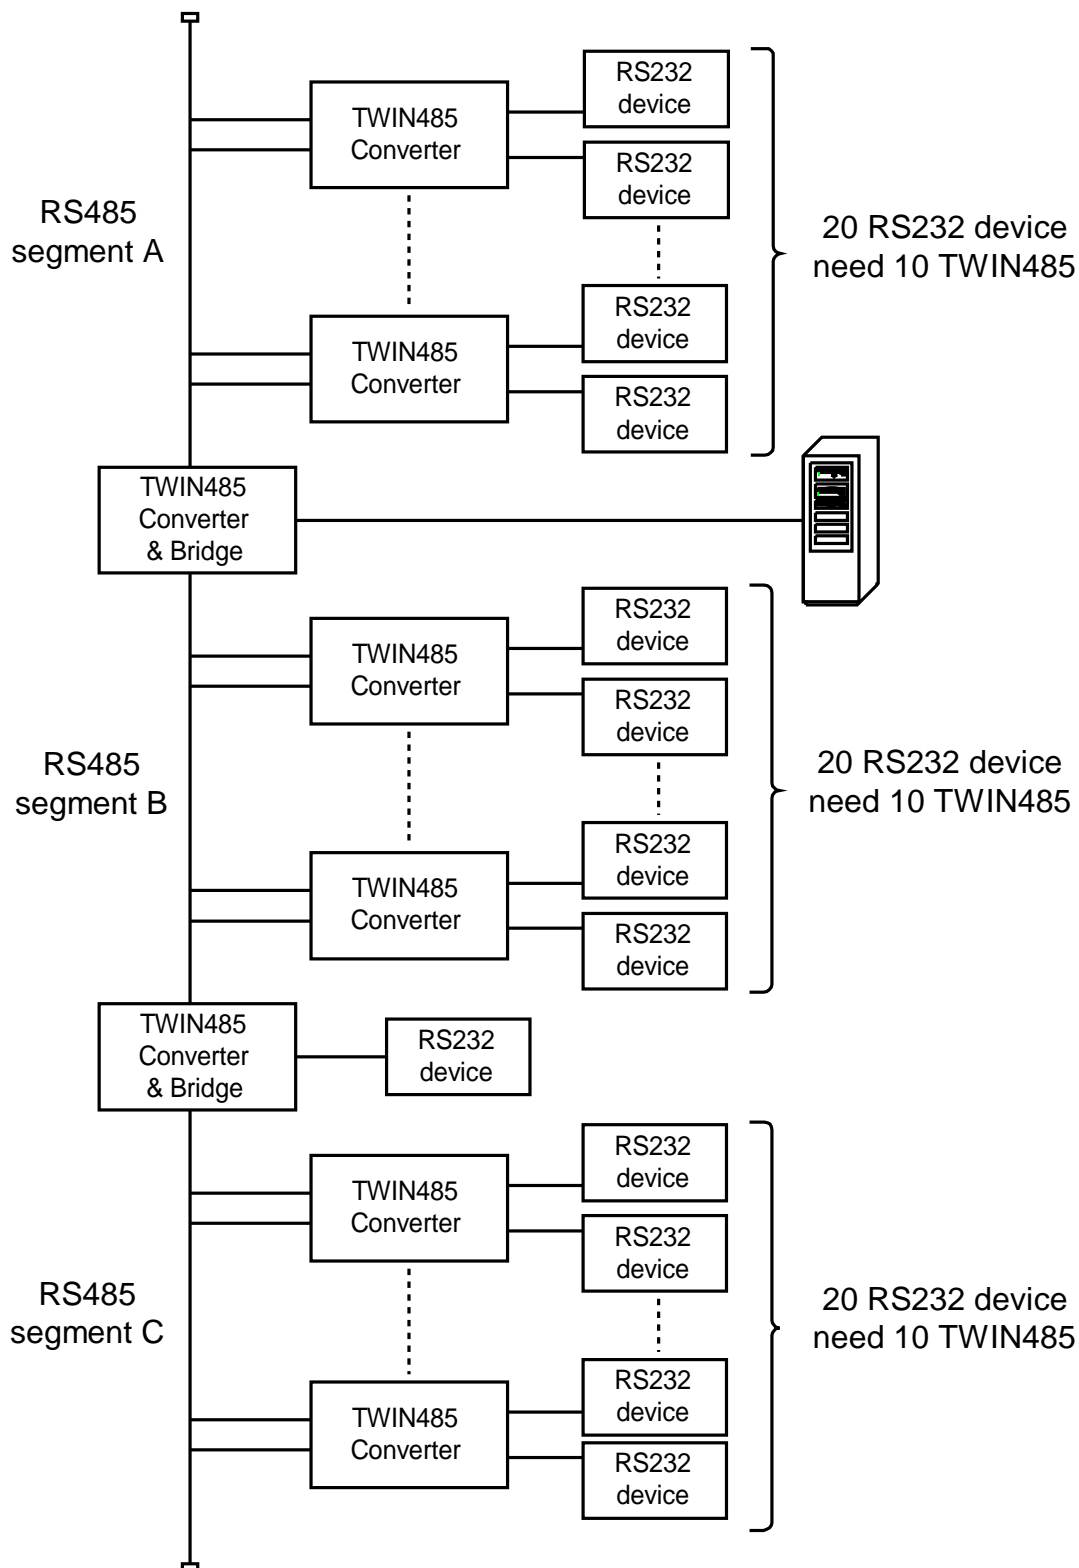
RS485 segment A

TWIN485 Converter

RS232 device

RS232 device

TWIN485 Converter

RS232 device

RS232 device

20 RS232 device need 10 TWIN485

TWIN485 Converter & Bridge

RS485 segment B

TWIN485 Converter

RS232 device

RS232 device

TWIN485 Converter

RS232 device

RS232 device

20 RS232 device need 10 TWIN485

TWIN485 Converter & Bridge

RS232 device

RS485 segment C

TWIN485 Converter

RS232 device

RS232 device

TWIN485 Converter

RS232 device

RS232 device

20 RS232 device need 10 TWIN485